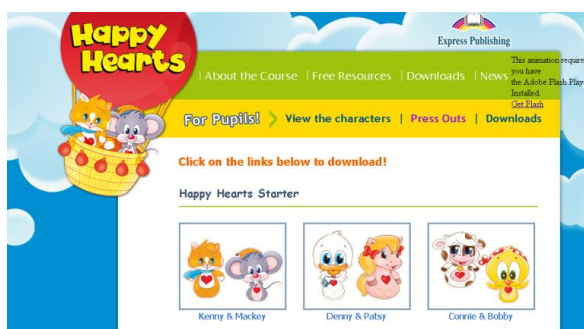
Happy Hearts

Express Publishing

| About the Course | Free Resources | Downloads | News

This animation requires you have the Adobe Flash Player Installed
Get Flash

For Pupils! View the characters | Press Outs | Downloads

Click on the links below to download!

Happy Hearts Starter

Kenny & Mackey

Denny & Patsy

Connie & Bobby